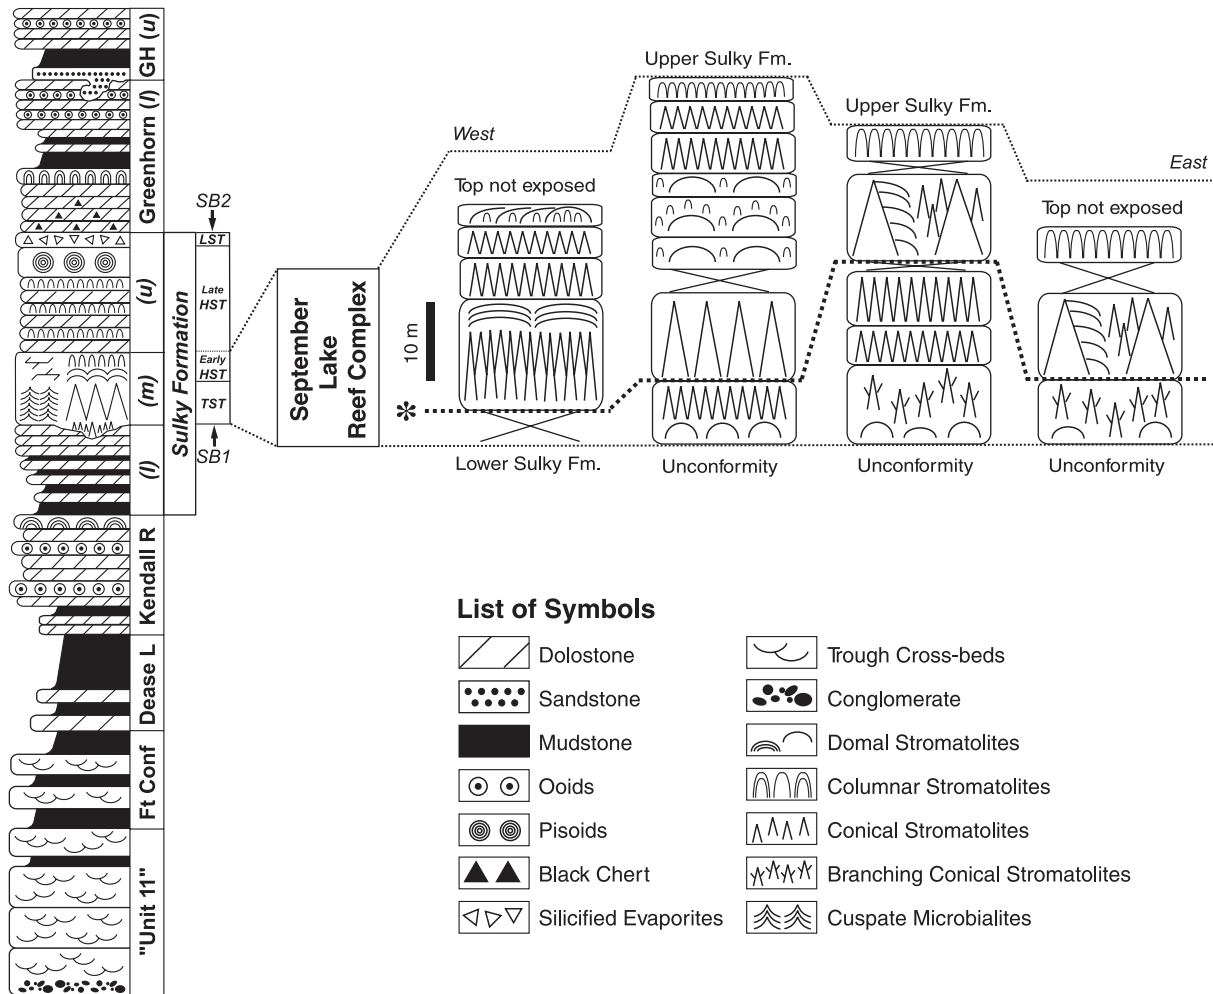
GH (u)
Greenhorn (l)
(u)
(m)
(l)
Sulky Formation
SB2
LST
Late HST
Early HST
TST
SB1
Kendall R
Dease L
Ft Conf
"Unit 11"

September Lake Reef Complex

West
Upper Sulky Fm.
Upper Sulky Fm.
East
Top not exposed
Top not exposed
10 m
*
Lower Sulky Fm.
Unconformity
Unconformity
Unconformity

List of Symbols
Dolostone
Sandstone
Mudstone
Ooids
Pisoids
Black Chert
Silicified Evaporites
Trough Cross-beds
Conglomerate
Domal Stromatolites
Columnar Stromatolites
Conical Stromatolites
Branching Conical Stromatolites
Cuspate Microbialites